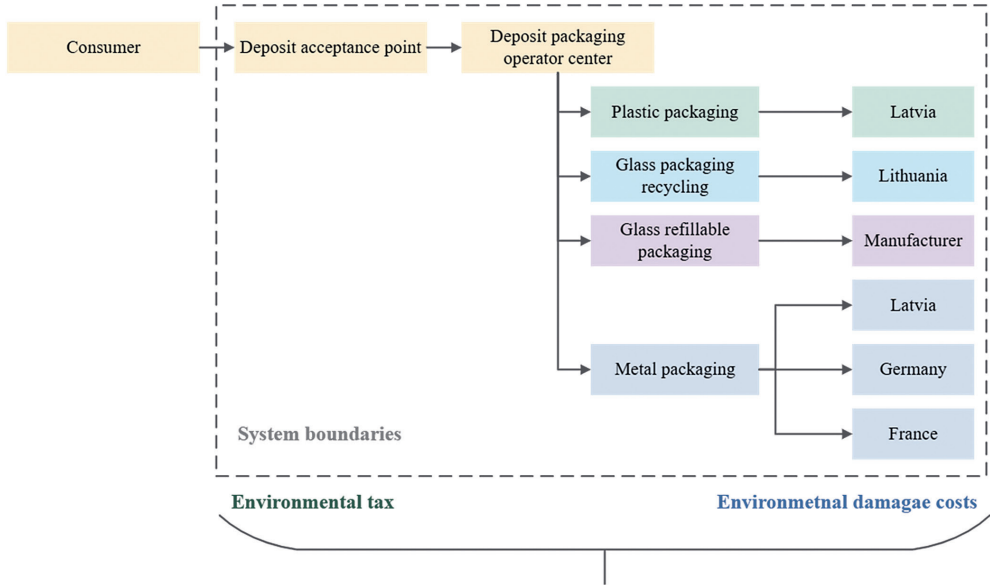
Consumer

Deposit acceptance point

Deposit packaging operator center

Plastic packaging

Latvia

Glass packaging recycling

Lithuania

Glass refillable packaging

Manufacturer

Latvia

Metal packaging

Germany

France

System boundaries

Environmental tax

Environmetnal damagae costs